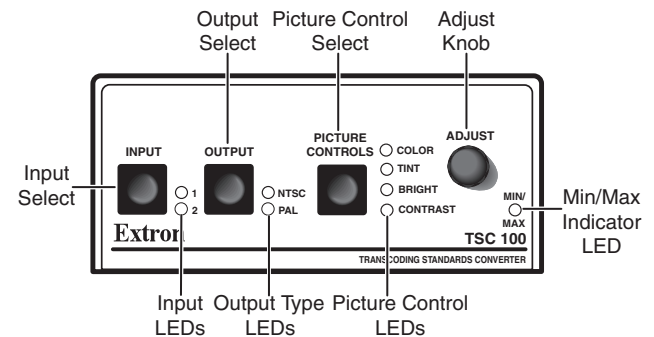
Output Select

Picture Control Select

Adjust Knob

Input Select

INPUT

1
2

OUTPUT

NTSC
PAL

PICTURE CONTROLS

COLOR
TINT
BRIGHT
CONTRAST

ADJUST

MIN/MAX

Min/Max Indicator LED

Extron

TSC 100

TRANSCODING STANDARDS CONVERTER

Input LEDs

Output Type LEDs

Picture Control LEDs